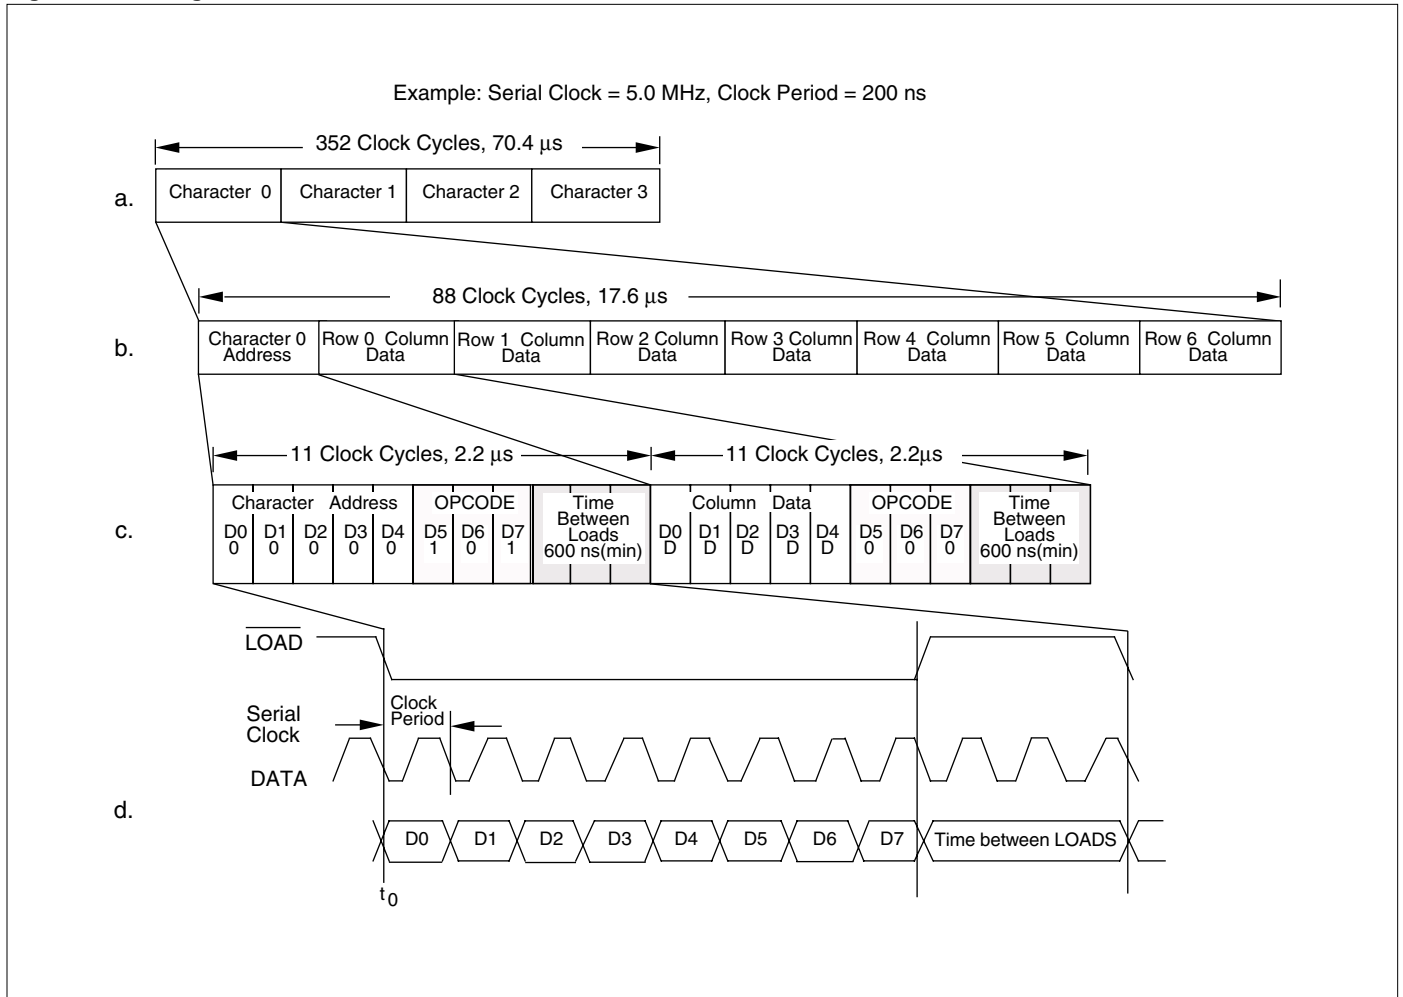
Example: Serial Clock = 5.0 MHz, Clock Period = 200 ns

352 Clock Cycles, 70.4 µs

a.

| Character 0 | Character 1 | Character 2 | Character 3 |
|---|---|---|---|

88 Clock Cycles, 17.6 µs

b.

| Character 0 Address | Row 0 Column Data | Row 1 Column Data | Row 2 Column Data | Row 3 Column Data | Row 4 Column Data | Row 5 Column Data | Row 6 Column Data |
|---|---|---|---|---|---|---|---|

11 Clock Cycles, 2.2 µs

11 Clock Cycles, 2.2µs

c.

| Character Address | | | | | OPCODE | | | Time Between Loads 600 ns(min) | Column Data | | | | | OPCODE | | | Time Between Loads 600 ns(min) |
|---|---|---|---|---|---|---|---|---|---|---|---|---|---|---|---|---|---|
| D0 0 | D1 0 | D2 0 | D3 0 | D4 0 | D5 1 | D6 0 | D7 1 | | D0 D | D1 D | D2 D | D3 D | D4 D | D5 0 | D6 0 | D7 0 | |

$\overline{LOAD}$

Serial Clock

Clock Period

DATA

d.

D0 D1 D2 D3 D4 D5 D6 D7 Time between LOADS

$t_0$